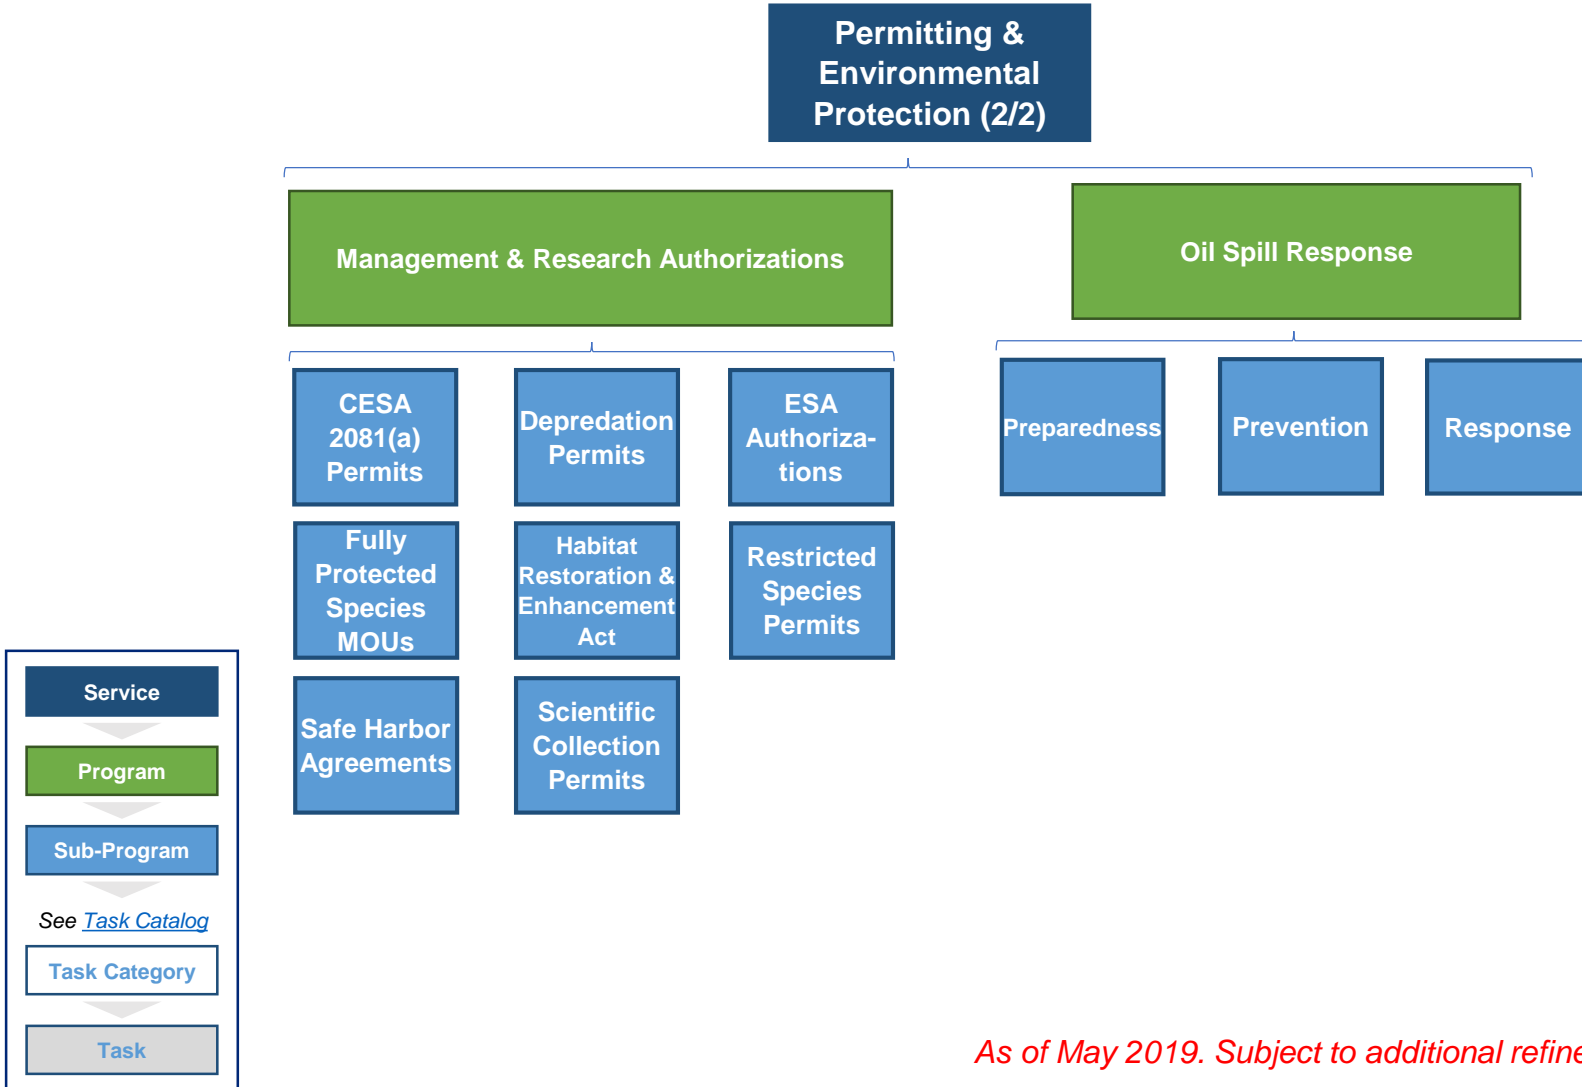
Permitting & Environmental Protection (2/2)

Management & Research Authorizations

Oil Spill Response

CESA 2081(a) Permits

Depredation Permits

ESA Authoriza-tions

Fully Protected Species MOUs

Habitat Restoration & Enhancement Act

Restricted Species Permits

Safe Harbor Agreements

Scientific Collection Permits

Preparedness

Prevention

Response

Service

Program

Sub-Program

See Task Catalog

Task Category

Task

As of May 2019. Subject to additional refine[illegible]